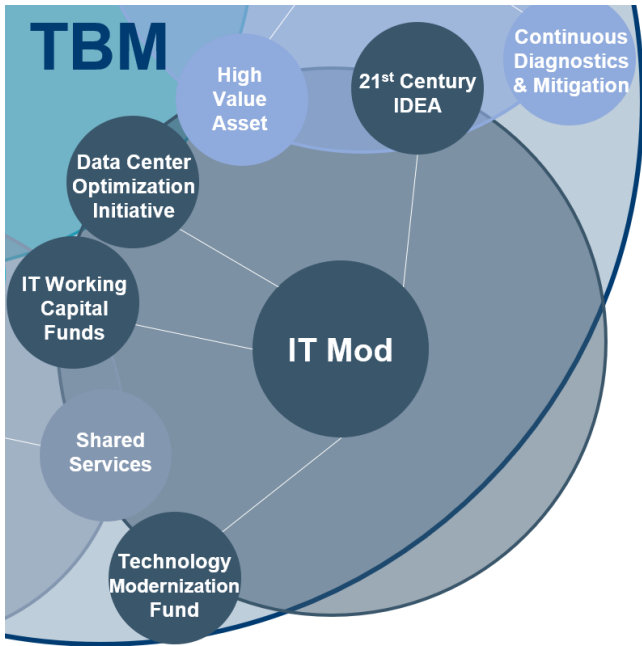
TBM

High Value Asset

21$^{st}$ Century IDEA

Continuous Diagnostics & Mitigation

Data Center Optimization Initiative

IT Working Capital Funds

IT Mod

Shared Services

Technology Modernization Fund